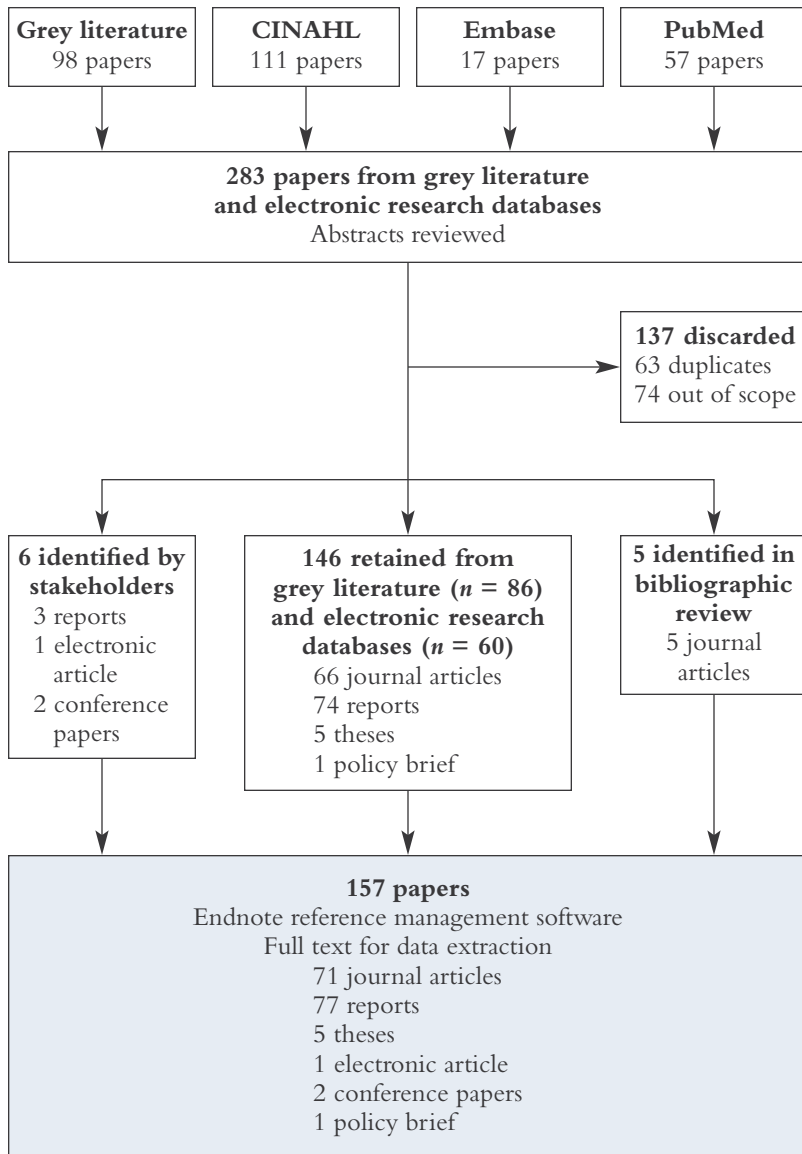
Grey literature
98 papers

CINAHL
111 papers

Embase
17 papers

PubMed
57 papers

283 papers from grey literature and electronic research databases
Abstracts reviewed

137 discarded
63 duplicates
74 out of scope

6 identified by stakeholders
3 reports
1 electronic article
2 conference papers

146 retained from grey literature ($n$ = 86) and electronic research databases ($n$ = 60)
66 journal articles
74 reports
5 theses
1 policy brief

5 identified in bibliographic review
5 journal articles

157 papers
Endnote reference management software
Full text for data extraction
71 journal articles
77 reports
5 theses
1 electronic article
2 conference papers
1 policy brief